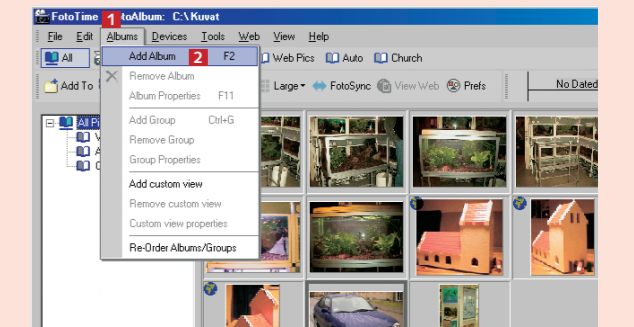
FotoTime 1 toAlbum: C:\Kuvat

File Edit Albums Devices Tools Web View Help

All

Add Album 2 F2

Remove Album

Album Properties F11

Add Group Ctrl+G

Remove Group

Group Properties

Add custom view

Remove custom view

Custom view properties

Re-Order Albums/Groups

Web Pics Auto Church

Add To

Large FotoSync View Web Prefs

No Dated

All P